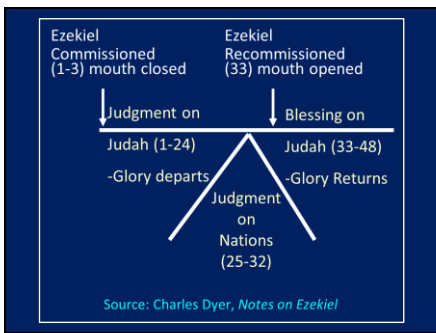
Ezekiel
Commissioned
(1-3) mouth closed

Ezekiel
Recommissioned
(33) mouth opened

Judgment on
Judah (1-24)
-Glory departs

Blessing on
Judah (33-48)
-Glory Returns

Judgment
on
Nations
(25-32)

Source: Charles Dyer, *Notes on Ezekiel*